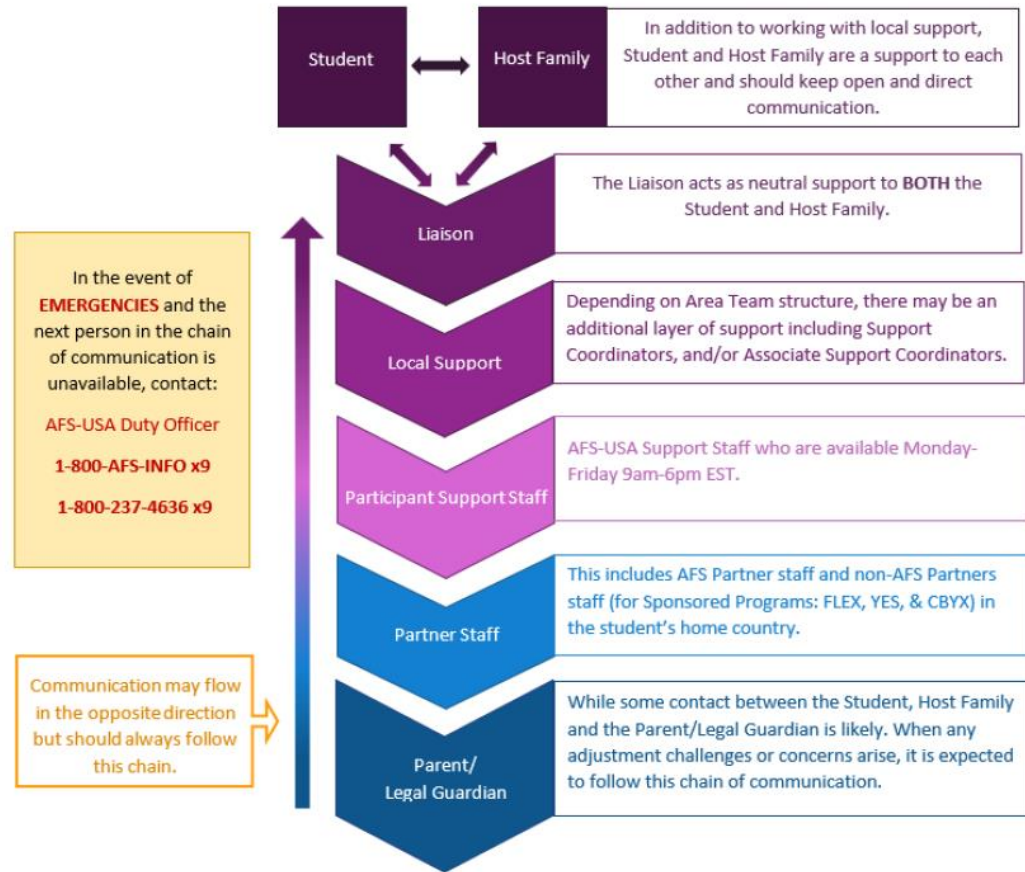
Student

Host Family

In addition to working with local support, Student and Host Family are a support to each other and should keep open and direct communication.

In the event of EMERGENCIES and the next person in the chain of communication is unavailable, contact:

AFS-USA Duty Officer

1-800-AFS-INFO x9

1-800-237-4636 x9

Liaison

The Liaison acts as neutral support to BOTH the Student and Host Family.

Local Support

Depending on Area Team structure, there may be an additional layer of support including Support Coordinators, and/or Associate Support Coordinators.

Participant Support Staff

AFS-USA Support Staff who are available Monday-Friday 9am-6pm EST.

Partner Staff

This includes AFS Partner staff and non-AFS Partners staff (for Sponsored Programs: FLEX, YES, & CBYX) in the student's home country.

Communication may flow in the opposite direction but should always follow this chain.

Parent/ Legal Guardian

While some contact between the Student, Host Family and the Parent/Legal Guardian is likely. When any adjustment challenges or concerns arise, it is expected to follow this chain of communication.